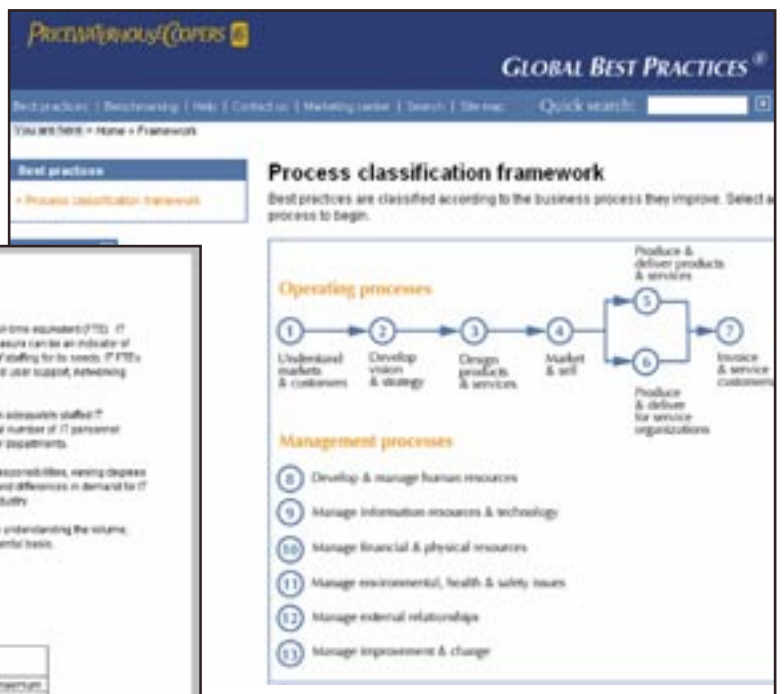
PRICEWATERHOUSECOOPERS

GLOBAL BEST PRACTICES ®

Best practices | Benchmarking | Help | Contact us | Marketing center | Search | Site map Quick search:

You are here: > Home > Framework

Best practices

» Process classification framework

Process classification framework

Best practices are classified according to the business process they improve. Select a process to begin.

Operating processes

1 Understand markets & customers

2 Develop vision & strategy

3 Design products & services

4 Market & sell

5 Produce & deliver products & services

6 Produce & deliver for service organizations

7 Invoice & service customers

Management processes

8 Develop & manage human resources

9 Manage information resources & technology

10 Manage financial & physical resources

11 Manage environmental, health & safety issues

12 Manage external relationships

13 Manage improvement & change

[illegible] time equivalent (FTE). IT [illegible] asure can be an indicator of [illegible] staffing for its needs. IT FTEs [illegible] user support, networking

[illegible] adequately staffed IT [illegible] number of IT personnel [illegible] departments.

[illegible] responsibilities, varying degrees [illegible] and differences in demand for IT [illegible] dustry

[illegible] understanding the volume, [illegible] ential basis.

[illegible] maximum